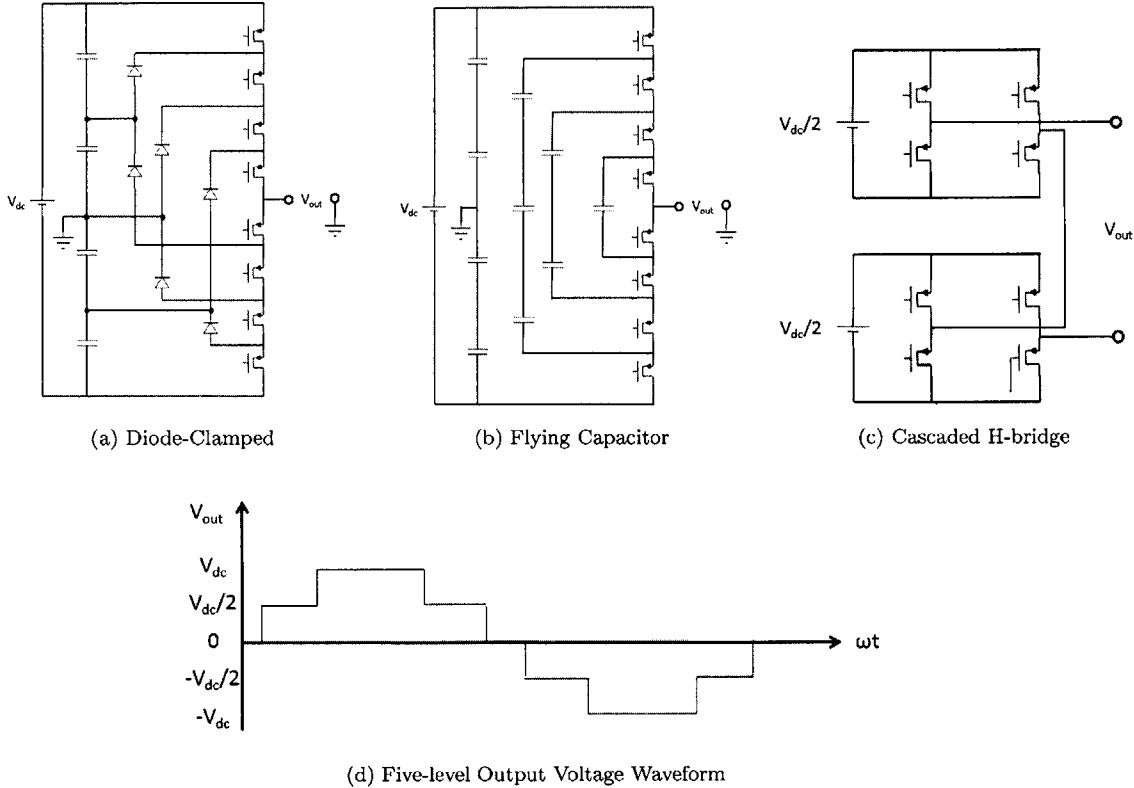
$V_{dc}$

$V_{out}$

(a) Diode-Clamped

$V_{dc}$

$V_{out}$

(b) Flying Capacitor

$V_{dc}/2$

$V_{dc}/2$

$V_{out}$

(c) Cascaded H-bridge

$V_{out}$

$V_{dc}$

$V_{dc}/2$

0

$-V_{dc}/2$

$-V_{dc}$

ωt

(d) Five-level Output Voltage Waveform